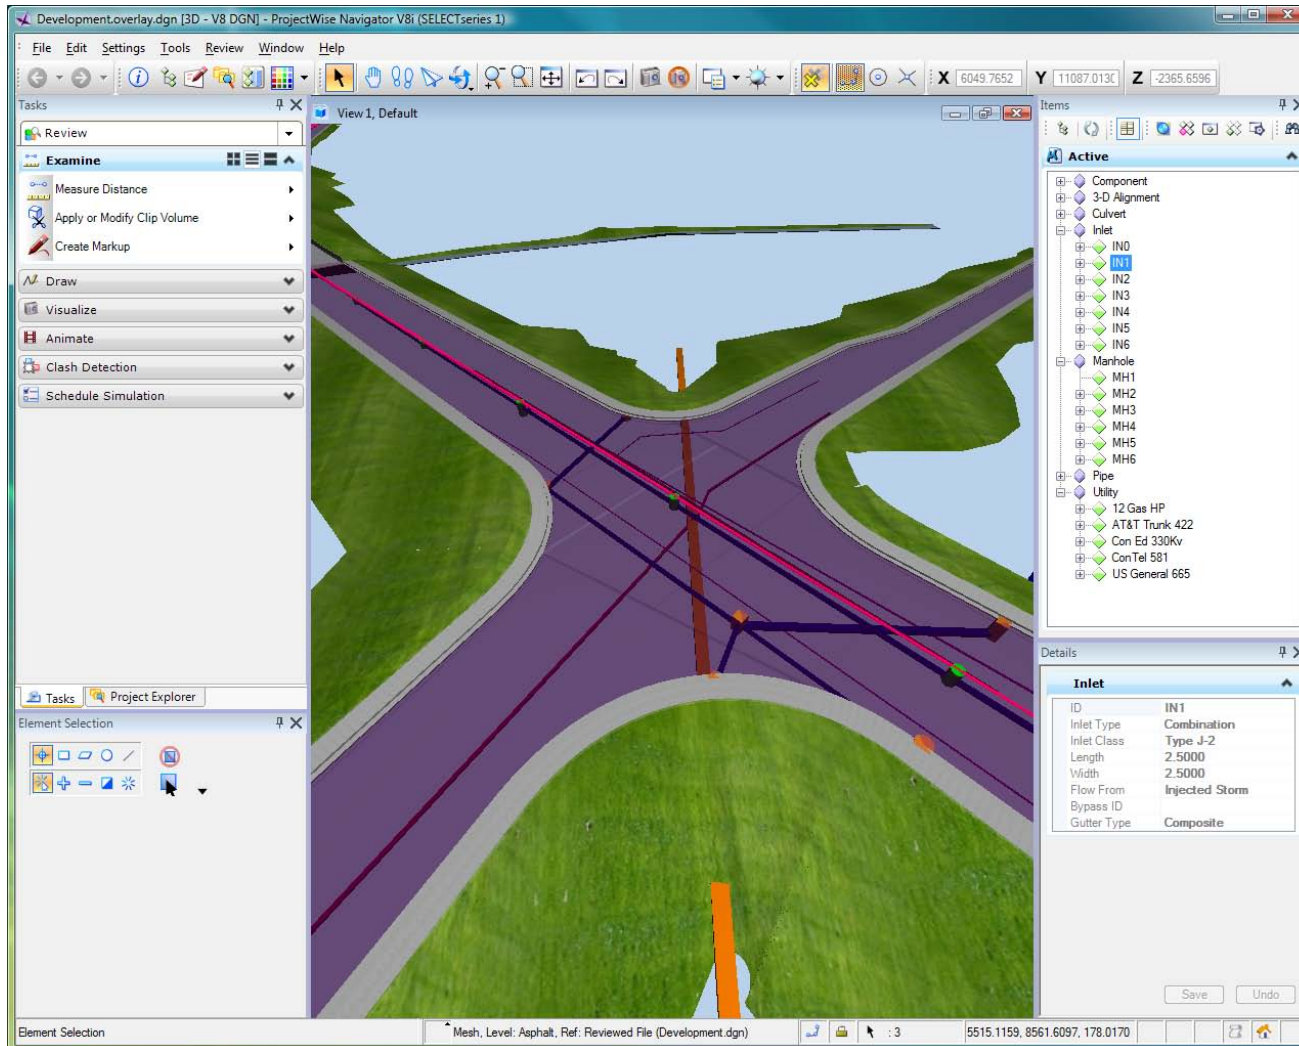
Development.overlay.dgn [3D - V8 DGN] - ProjectWise Navigator V8i (SELECTseries 1)

File Edit Settings Tools Review Window Help

X 6049.7652 Y 11087.0130 Z -2365.6596

Tasks

Review

Examine

Measure Distance

Apply or Modify Clip Volume

Create Markup

Draw

Visualize

Animate

Clash Detection

Schedule Simulation

Tasks Project Explorer

Element Selection

View 1, Default

Items

Active

Component
3-D Alignment
Culvert
Inlet
IN0
IN1
IN2
IN3
IN4
IN5
IN6
Manhole
MH1
MH2
MH3
MH4
MH5
MH6
Pipe
Utility
12 Gas HP
AT&T Trunk 422
Con Ed 330Kv
ConTel 581
US General 665

Details

Inlet

| | |
|---|---|
| ID | IN1 |
| Inlet Type | Combination |
| Inlet Class | Type J-2 |
| Length | 2.5000 |
| Width | 2.5000 |
| Flow From | Injected Storm |
| Bypass ID | |
| Gutter Type | Composite |

Save Undo

Element Selection

Mesh, Level: Asphalt, Ref: Reviewed File (Development.dgn)

:3

5515.1159, 8561.6097, 178.0170